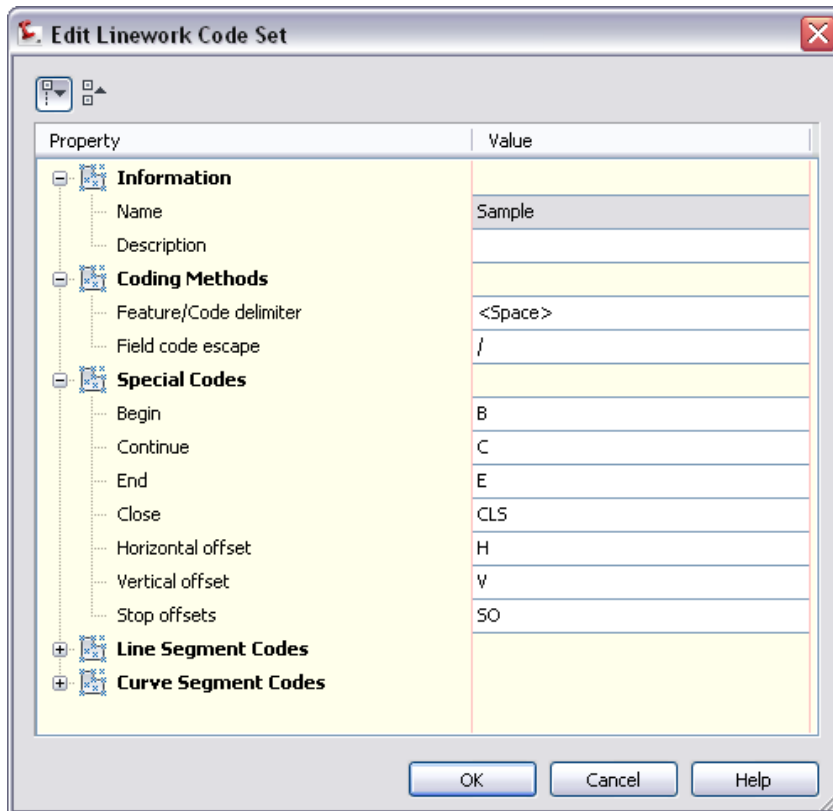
Edit Linework Code Set

| Property | Value |
|---|---|
| **Information** | |
| Name | Sample |
| Description | |
| **Coding Methods** | |
| Feature/Code delimiter | <Space> |
| Field code escape | / |
| **Special Codes** | |
| Begin | B |
| Continue | C |
| End | E |
| Close | CLS |
| Horizontal offset | H |
| Vertical offset | V |
| Stop offsets | SO |
| **Line Segment Codes** | |
| **Curve Segment Codes** | |

OK Cancel Help